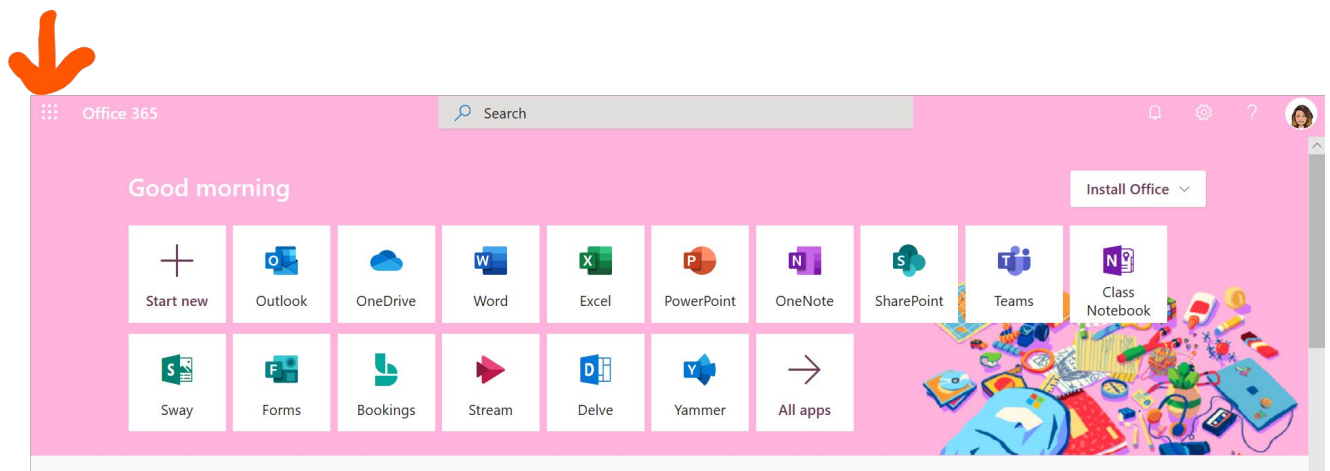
Office 365

Search

?

Good morning

Install Office

Start new

Outlook

OneDrive

Word

Excel

PowerPoint

OneNote

SharePoint

Teams

Class Notebook

Sway

Forms

Bookings

Stream

Delve

Yammer

All apps